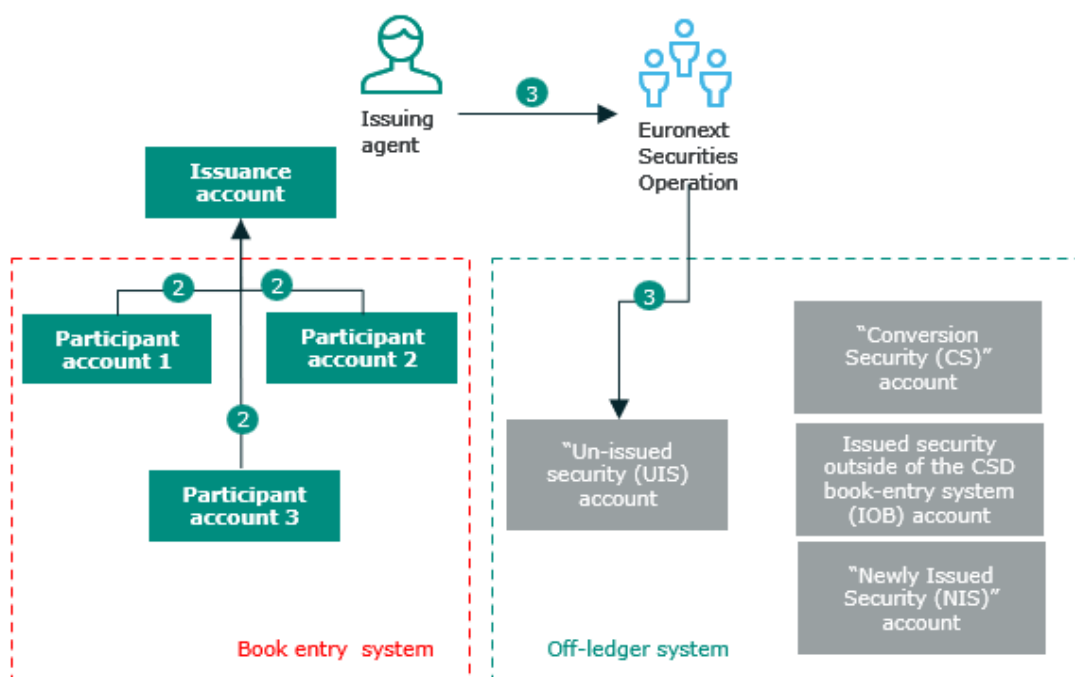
Issuing agent

3

Euronext Securities Operation

Issuance account

2

2

Participant account 1

Participant account 2

2

Participant account 3

Book entry system

3

"Un-issued security (UIS) account

"Conversion Security (CS)" account

Issued security outside of the CSD book-entry system (IOB) account

"Newly Issued Security (NIS)" account

Off-ledger system